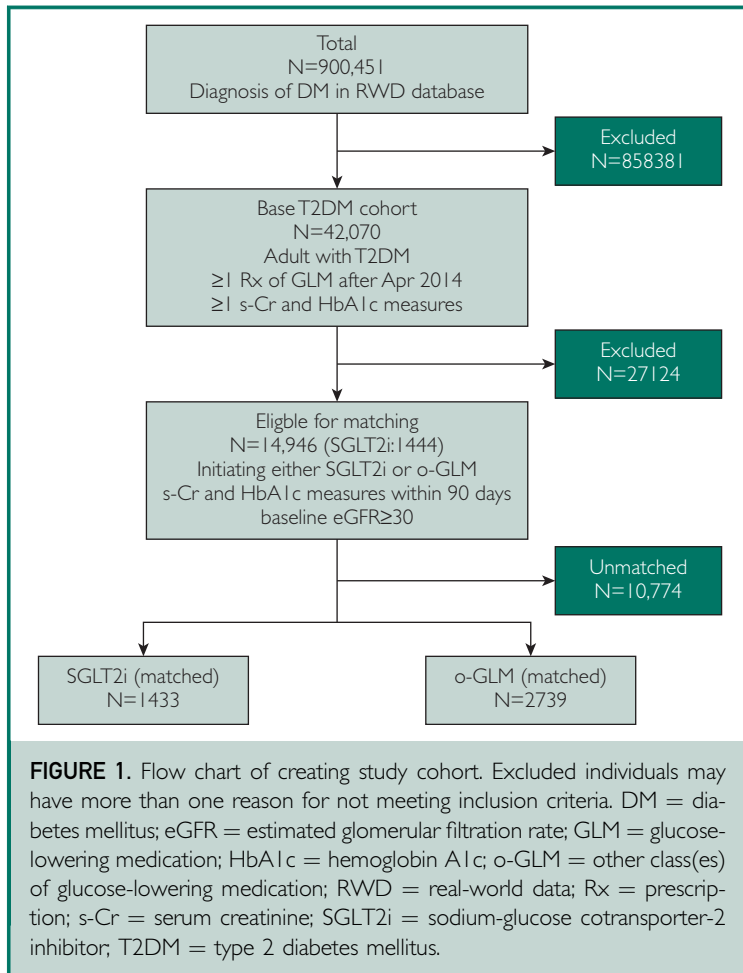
Total
N=900,451
Diagnosis of DM in RWD database

Excluded
N=858381

Base T2DM cohort
N=42,070
Adult with T2DM
≥1 Rx of GLM after Apr 2014
≥1 s-Cr and HbA1c measures

Excluded
N=27124

Eligble for matching
N=14,946 (SGLT2i:1444)
Initiating either SGLT2i or o-GLM
s-Cr and HbA1c measures within 90 days
baseline eGFR≥30

Unmatched
N=10,774

SGLT2i (matched)
N=1433

o-GLM (matched)
N=2739

**FIGURE 1.** Flow chart of creating study cohort. Excluded individuals may have more than one reason for not meeting inclusion criteria. DM = diabetes mellitus; eGFR = estimated glomerular filtration rate; GLM = glucose-lowering medication; HbA1c = hemoglobin A1c; o-GLM = other class(es) of glucose-lowering medication; RWD = real-world data; Rx = prescription; s-Cr = serum creatinine; SGLT2i = sodium-glucose cotransporter-2 inhibitor; T2DM = type 2 diabetes mellitus.